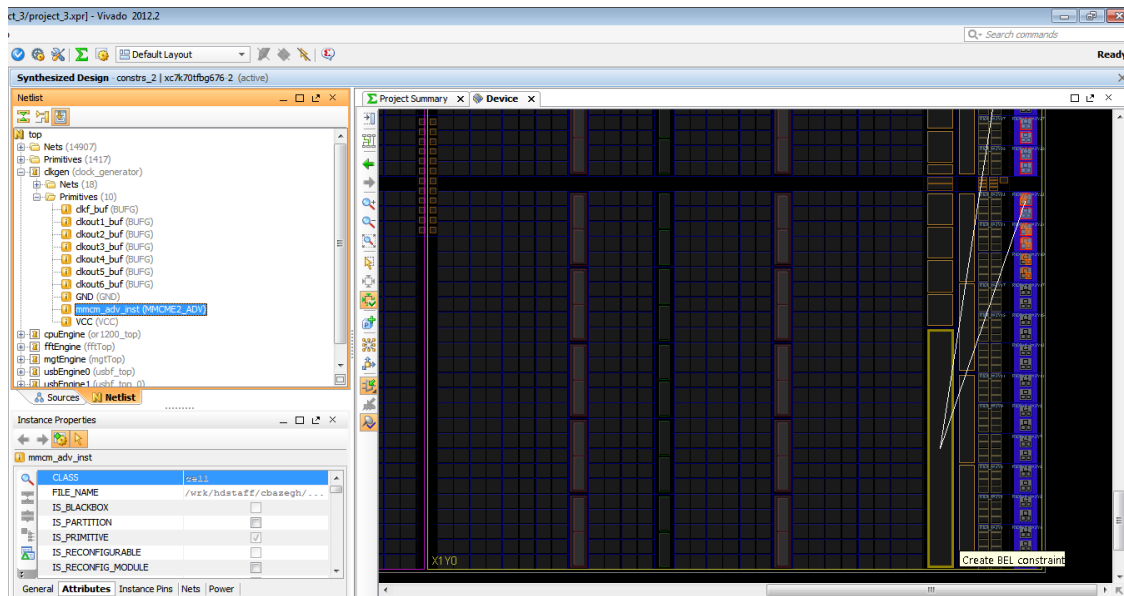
ct_3/project_3.xpr] - Vivado 2012.2

Default Layout

Search commands

Ready

Synthesized Design - constrs_2 | xc7k70tfbg676-2 (active)

Netlist

top
Nets (14907)
Primitives (1417)
clkgen (clock_generator)
Nets (18)
Primitives (10)
clkf_buf (BUFG)
clkout1_buf (BUFG)
clkout2_buf (BUFG)
clkout3_buf (BUFG)
clkout4_buf (BUFG)
clkout5_buf (BUFG)
clkout6_buf (BUFG)
GND (GND)
mmcm_adv_inst (MMCME2_ADV)
VCC (VCC)
cpuEngine (or1200_top)
fftEngine (fftTop)
mgtEngine (mgtTop)
usbEngine0 (usbf_top)
usbEngine1 (usbf_top_0)

Sources
Netlist

Instance Properties

mmcm_adv_inst

| | |
|---|---|
| CLASS | cell |
| FILE_NAME | /wrk/hdstaff/cbazegh/... |
| IS_BLACKBOX | |
| IS_PARTITION | |
| IS_PRIMITIVE | |
| IS_RECONFIGURABLE | |
| IS_RECONFIG_MODULE | |

General
Attributes
Instance Pins
Nets
Power

Project Summary
Device

X1Y0

Create BEL constraint